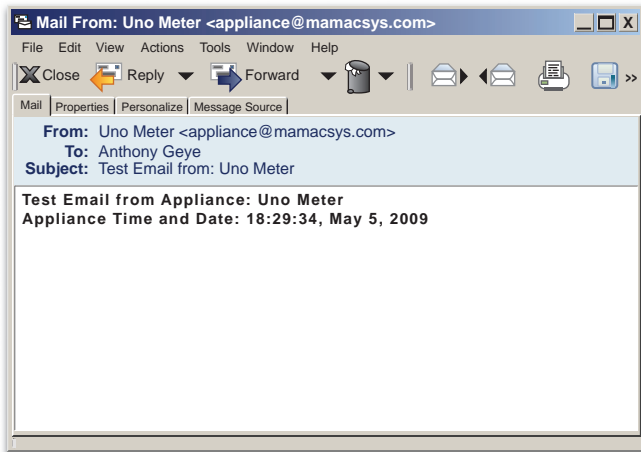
Mail From: Uno Meter <appliance@mamacsys.com>

File Edit View Actions Tools Window Help

Close Reply Forward

Mail Properties Personalize Message Source

From: Uno Meter <appliance@mamacsys.com>
To: Anthony Geye
Subject: Test Email from: Uno Meter

Test Email from Appliance: Uno Meter
Appliance Time and Date: 18:29:34, May 5, 2009